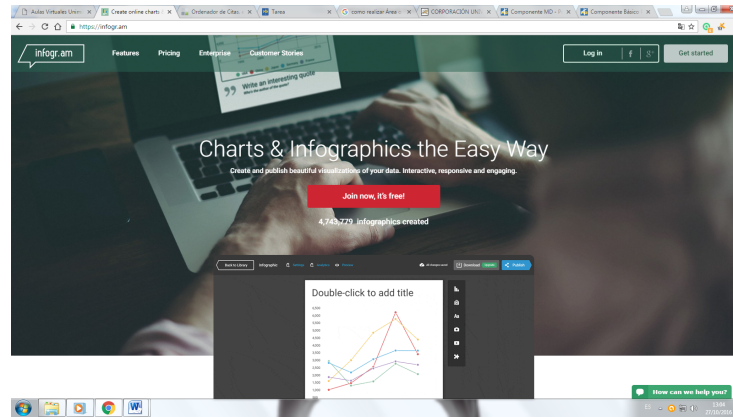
Aulas Virtuales Unive × | Create online charts × | Ordenador de Citas × | Tarea × | como realizar Área × | CORPORACIÓN UNI × | Componente MD × | Componente Básico ×

https://infogr.am

infogr.am Features Pricing Enterprise Customer Stories Log in f g+ Get started

Write an interesting quote

Charts & Infographics the Easy Way

Create and publish beautiful visualizations of your data. Interactive, responsive and engaging.

Join now, it's free!

4,743,779 infographics created

Back to Library Infographic Download Publish

Double-click to add title

Aa

How can we help you?

13:44
27/10/2016